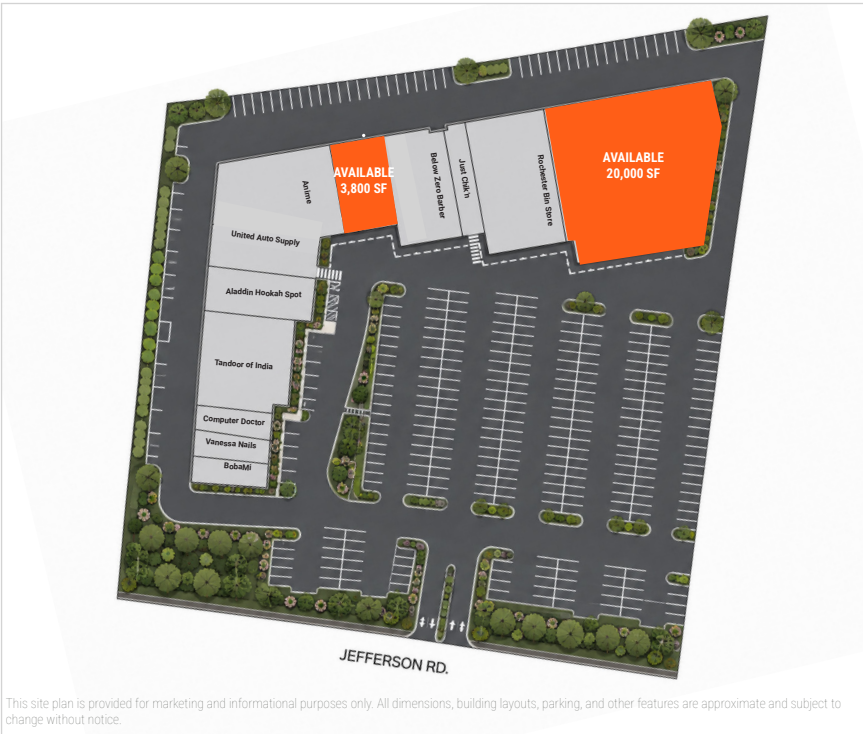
Anime
AVAILABLE
3,800 SF
Below Zero Barber
Just Chk'n
Rochester Bin Store
AVAILABLE
20,000 SF
United Auto Supply
Aladdin Hookah Spot
Tandoor of India
Computer Doctor
Vanessa Nails
BobaMi

JEFFERSON RD.

This site plan is provided for marketing and informational purposes only. All dimensions, building layouts, parking, and other features are approximate and subject to change without notice.